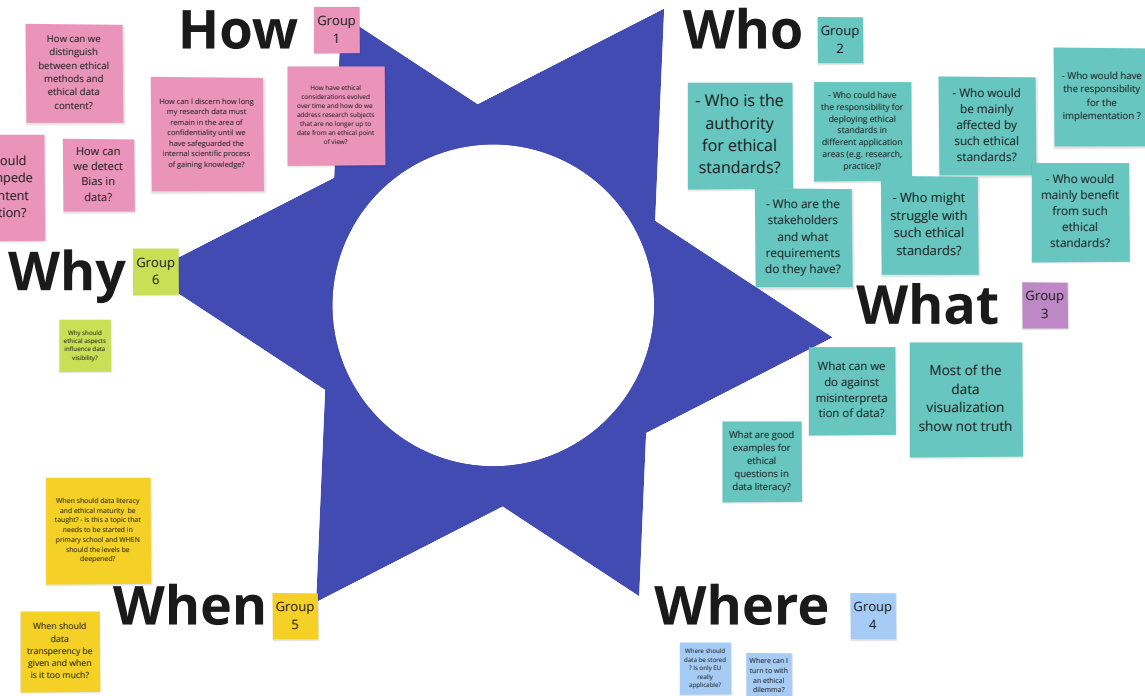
How

Group 1

How can we distinguish between ethical methods and ethical data content?

How can I discern how long my research data must remain in the area of confidentiality until we have safeguarded the internal scientific process of gaining knowledge?

How have ethical considerations evolved over time and how do we address research subjects that are no longer up to date from an ethical point of view?

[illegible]ould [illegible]mpede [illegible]ntent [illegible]tion?

How can we detect Bias in data?

Who

Group 2

- Who is the authority for ethical standards?

- Who could have the responsibility for deploying ethical standards in different application areas (e.g. research, practice)?

- Who would be mainly affected by such ethical standards?

- Who would have the responsibility for the implementation ?

- Who are the stakeholders and what requirements do they have?

- Who might struggle with such ethical standards?

- Who would mainly benefit from such ethical standards?

Why

Group 6

Why should ethical aspects influence data visibility?

What

Group 3

What can we do against misinterpretation of data?

Most of the data visualization show not truth

What are good examples for ethical questions in data literacy?

When should data literacy and ethical maturity be taught? - is this a topic that needs to be started in primary school and WHEN should the levels be deepened?

When

Group 5

When should data transparency be given and when is it too much?

Where

Group 4

Where should data be stored ? Is only EU really applicable?

Where can I turn to with an ethical dilemma?